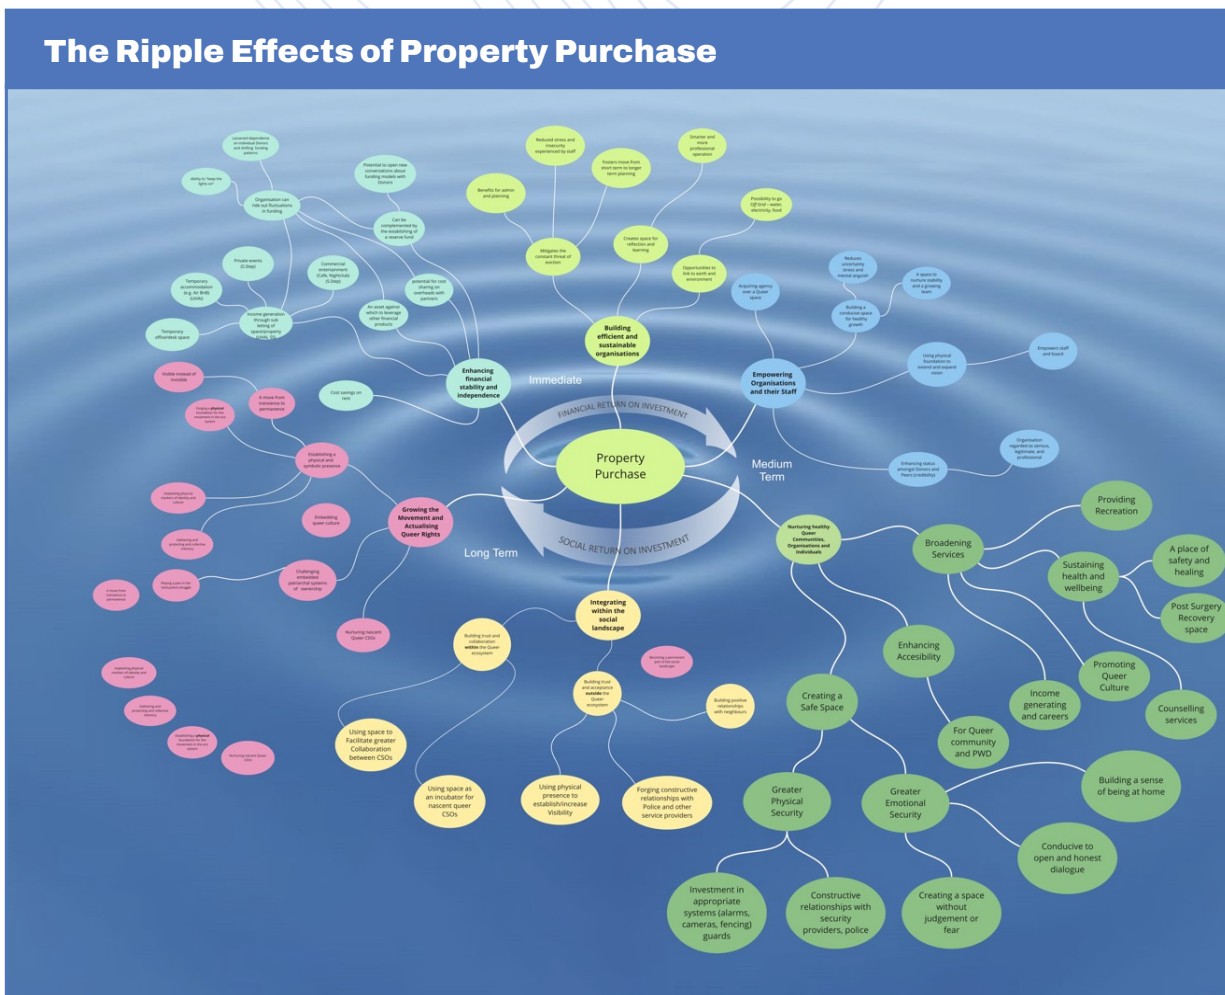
The Ripple Effects of Property Purchase

Property Purchase

FINANCIAL RETURN ON INVESTMENT

SOCIAL RETURN ON INVESTMENT

Immediate

Medium Term

Long Term

Building efficient and sustainable organisations

Reduced stress and insecurity experienced by staff

Smarter and more professional operation

Fosters move from short term to longer term planning

Benefits for admin and planning

Mitigates the constant threat of eviction

Creates space for reflection and learning

Possibility to go Off Grid – water, electricity, food

Opportunities to link to earth and environment

Enhancing financial stability and independence

Lessened dependence on individual Donors and shifting funding patterns

Ability to "keep the lights on"

Organisation can ride out fluctuations in funding

Potential to open new conversations about funding models with Donors

Can be complemented by the establishing of a reserve fund

Private events (S.Step)

Commercial entertainment (Cafe, Nightclub) (S.Step)

Temporary accommodation (e.g. Air BnB) (UHAI)

Income generation through sub letting of space/property (UHAI, SS)

potential for cost sharing on overheads with partners

An asset against which to leverage other financial products

Temporary office/desk space

Cost savings on rent

Empowering Organisations and their Staff

Acquiring agency over a Queer space

Reduces uncertainty stress and mental anguish

A space to nurture stability and a growing team

Building a conducive space for healthy growth

Using physical foundation to extend and expand vision

Empowers staff and board

Organisation regarded as serious, legitimate, and professional

Enhancing status amongst Donors and Peers (credibility)

Growing the Movement and Actualising Queer Rights

Visible instead of Invisible

A move from transience to permanence

Forging a physical foundation for the movement in African spaces

Establishing a physical and symbolic presence

Expressing physical markers of identity and culture

Embedding queer culture

Gathering and protecting and collective memory

Challenging embedded patriarchal systems of ownership

Playing a part in the land justice struggle

A move from transience to permanence

Nurturing nascent Queer CSOs

Expressing physical markers of identity and culture

Gathering and protecting and collective memory

Establishing a physical foundation for the movement in the civil system

Nurturing nascent Queer CSOs

Integrating within the social landscape

Building trust and collaboration within the Queer ecosystem

Becoming a permanent part of the social landscape

Building trust and acceptance outside the Queer ecosystem

Building positive relationships with neighbours

Using space to Facilitate greater Collaboration between CSOs

Using space as an incubator for nascent queer CSOs

Using physical presence to establish/increase Visibility

Forging constructive relationships with Police and other service providers

Nurturing healthy Queer Communities, Organisations and Individuals

Broadening Services

Providing Recreation

Sustaining health and wellbeing

A place of safety and healing

Post Surgery Recovery space

Promoting Queer Culture

Counselling services

Income generating and careers

Enhancing Accesibility

For Queer community and PWD

Creating a Safe Space

Greater Physical Security

Greater Emotional Security

Building a sense of being at home

Conducive to open and honest dialogue

Investment in appropriate systems (alarms, cameras, fencing) guards

Constructive relationships with security providers, police

Creating a space without judgement or fear